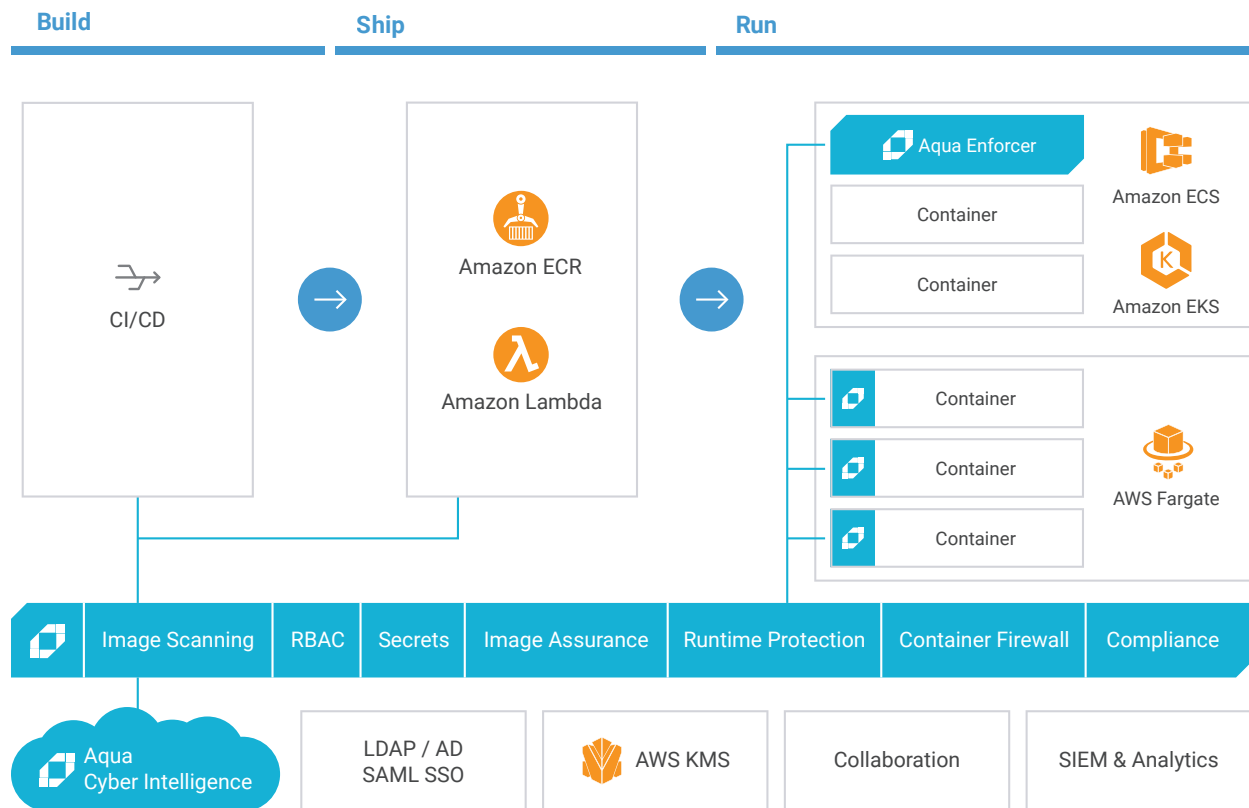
Build

Ship

Run

CI/CD

Amazon ECR

Amazon Lambda

Aqua Enforcer

Container

Container

Amazon ECS

Amazon EKS

Container

Container

Container

AWS Fargate

Image Scanning

RBAC

Secrets

Image Assurance

Runtime Protection

Container Firewall

Compliance

Aqua Cyber Intelligence

LDAP / AD SAML SSO

AWS KMS

Collaboration

SIEM & Analytics